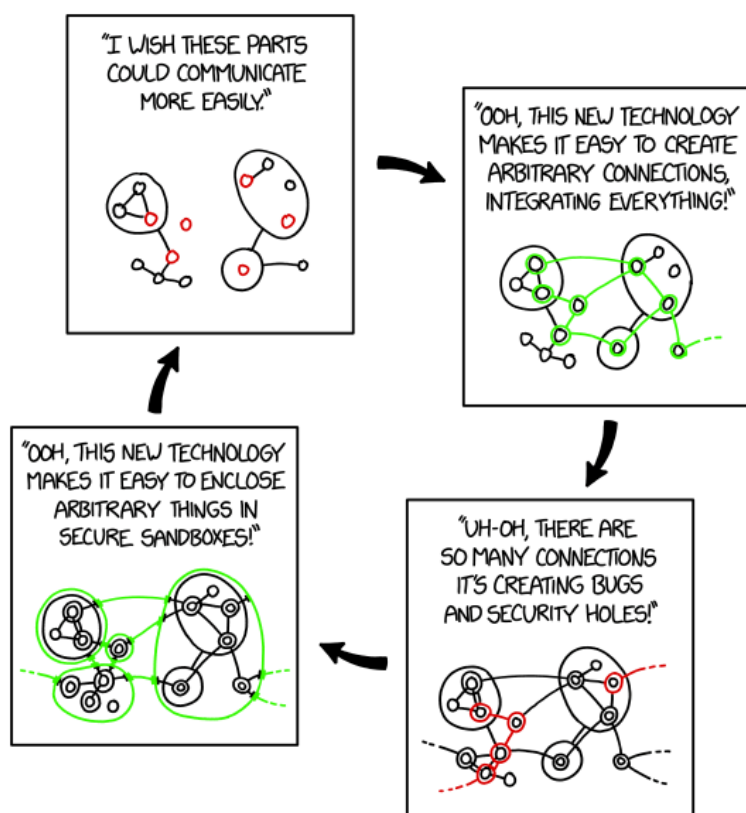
"I WISH THESE PARTS COULD COMMUNICATE MORE EASILY."

"OOH, THIS NEW TECHNOLOGY MAKES IT EASY TO CREATE ARBITRARY CONNECTIONS, INTEGRATING EVERYTHING!"

"UH-OH, THERE ARE SO MANY CONNECTIONS IT'S CREATING BUGS AND SECURITY HOLES!"

"OOH, THIS NEW TECHNOLOGY MAKES IT EASY TO ENCLOSE ARBITRARY THINGS IN SECURE SANDBOXES!"